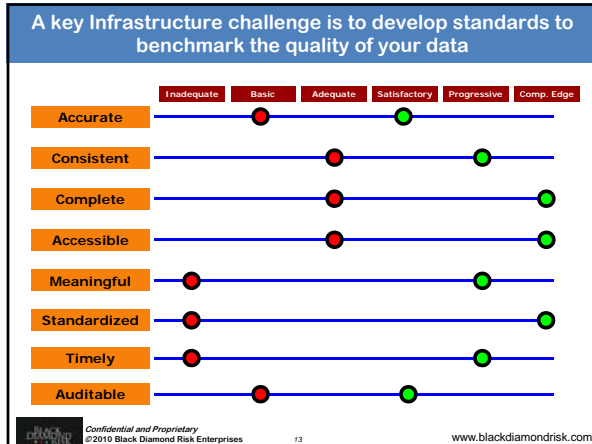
A key Infrastructure challenge is to develop standards to benchmark the quality of your data

| Inadequate | Basic | Adequate | Satisfactory | Progressive | Comp. Edge |
|---|---|---|---|---|---|

Accurate

Consistent

Complete

Accessible

Meaningful

Standardized

Timely

Auditable

Confidential and Proprietary
©2010 Black Diamond Risk Enterprises

13

www.blackdiamondrisk.com